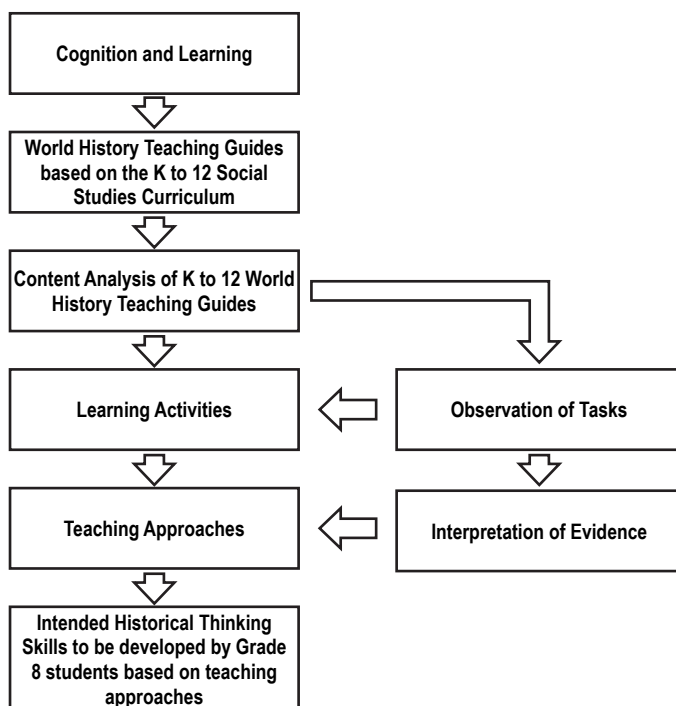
Cognition and Learning

World History Teaching Guides based on the K to 12 Social Studies Curriculum

Content Analysis of K to 12 World History Teaching Guides

Learning Activities

Observation of Tasks

Teaching Approaches

Interpretation of Evidence

Intended Historical Thinking Skills to be developed by Grade 8 students based on teaching approaches